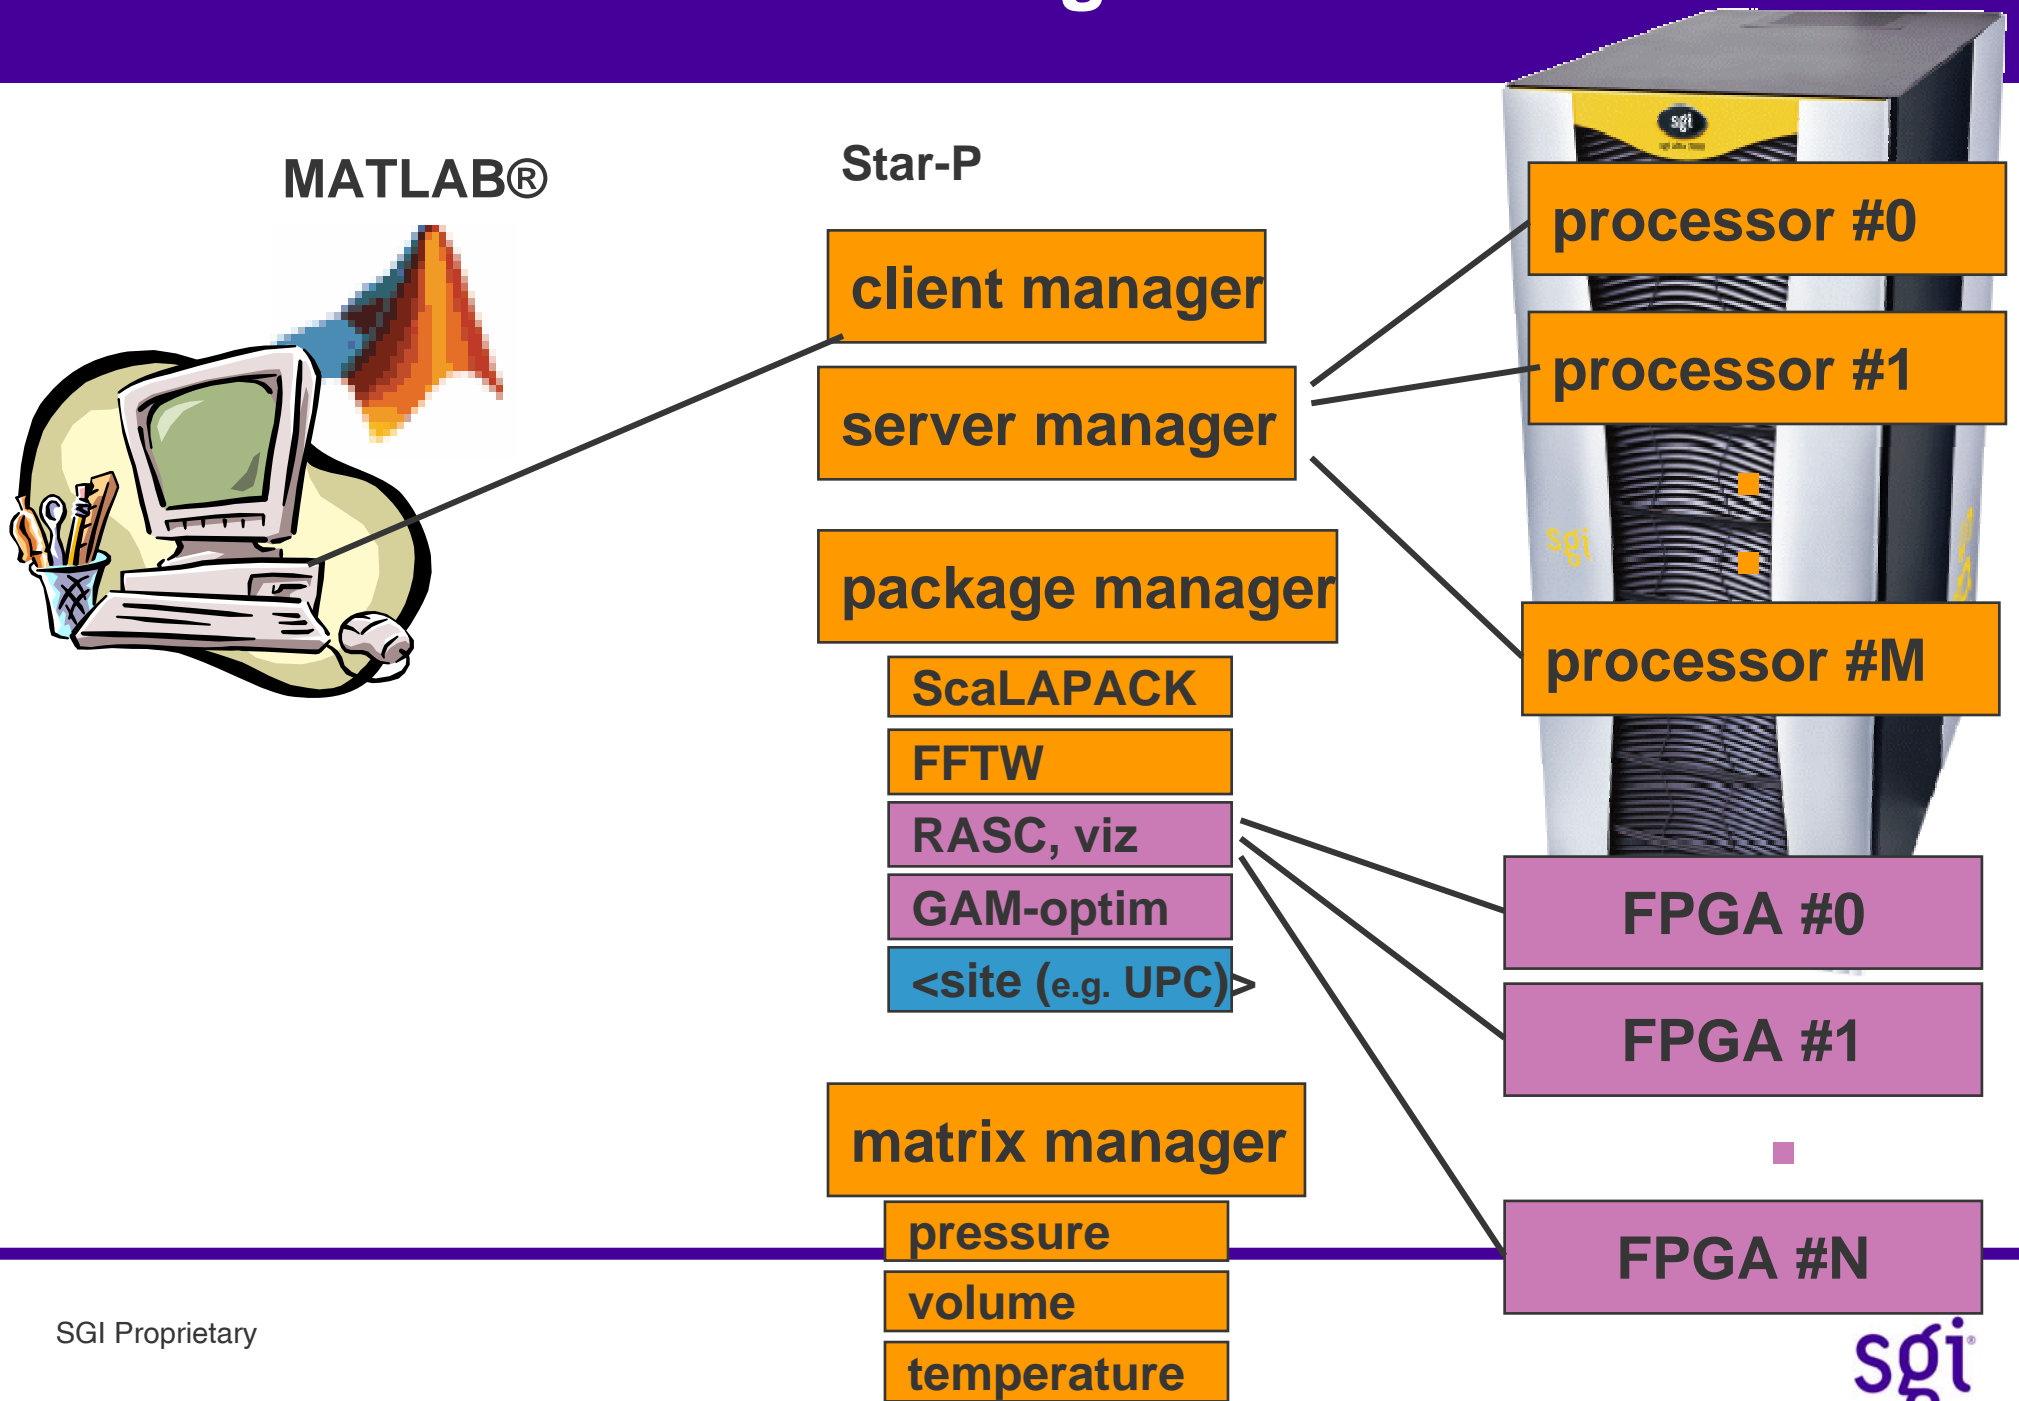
MATLAB®

Star-P

client manager

server manager

package manager

ScaLAPACK

FFTW

RASC, viz

GAM-optim

<site (e.g. UPC)>

matrix manager

pressure

volume

temperature

processor #0

processor #1

processor #M

FPGA #0

FPGA #1

FPGA #N

SGI Proprietary

sgi